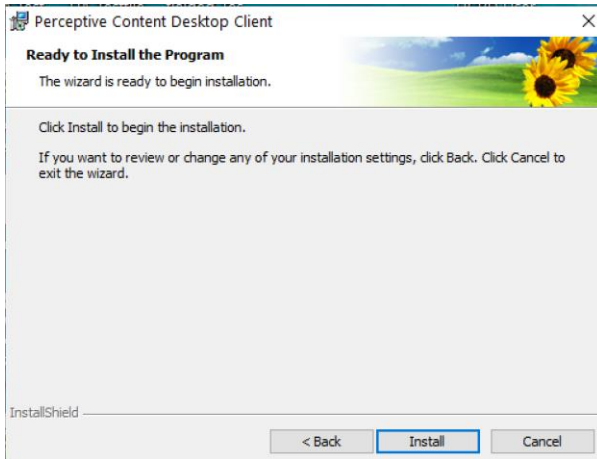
Perceptive Content Desktop Client

Ready to Install the Program

The wizard is ready to begin installation.

Click Install to begin the installation.

If you want to review or change any of your installation settings, click Back. Click Cancel to exit the wizard.

InstallShield

< Back

Install

Cancel